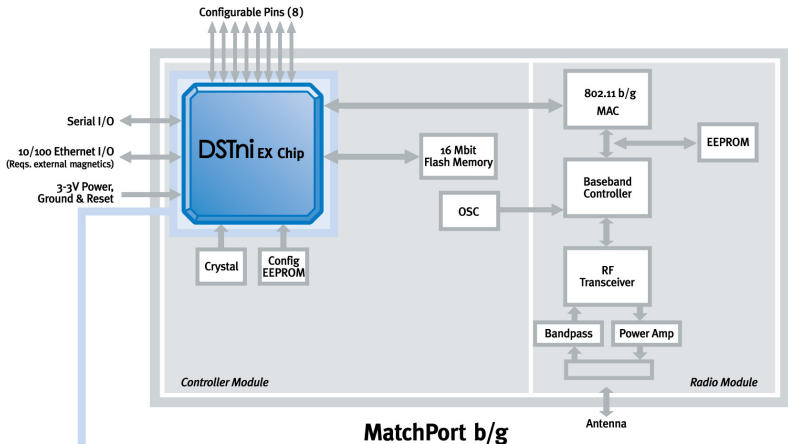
Configurable Pins (8)

Serial I/O

10/100 Ethernet I/O
(Reqs. external magnetics)

3-3V Power,
Ground & Reset

DSTni EX Chip

16 Mbit
Flash Memory

Crystal

Config
EEPROM

802.11 b/g
MAC

EEPROM

Baseband
Controller

OSC

RF
Transceiver

Bandpass

Power Amp

Controller Module

Radio Module

Antenna

MatchPort b/g